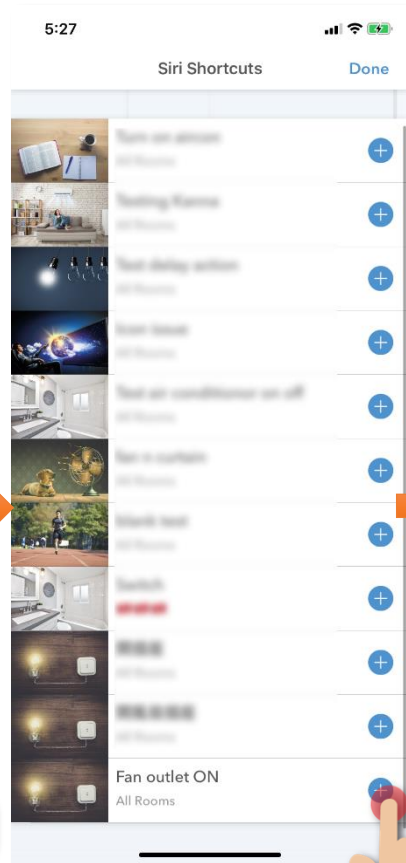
5:27

Siri Shortcuts

Done

Turn on aircon
All Rooms

Testing Kanna
All Rooms

Test delay action
All Rooms

Icon issue
All Rooms

Test air conditioner on off
All Rooms

fan n curtain
All Rooms

blank test
All Rooms

Switch
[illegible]

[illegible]
All Rooms

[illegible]
All Rooms

Fan outlet ON
All Rooms